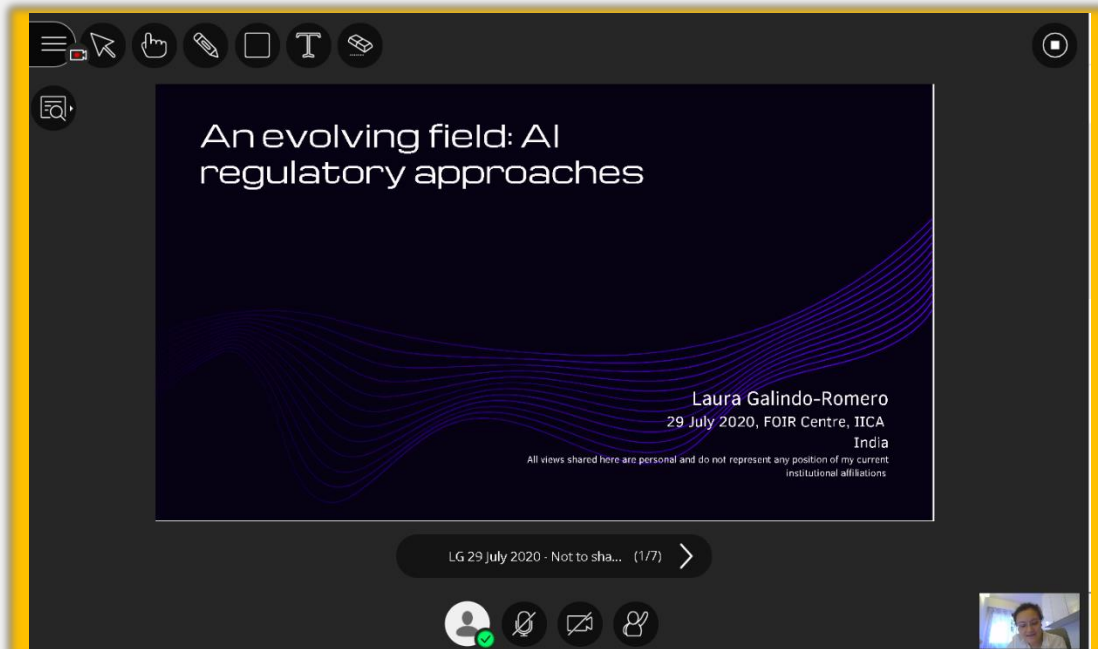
An evolving field: AI regulatory approaches

Laura Galindo-Romero
29 July 2020, FOIR Centre, IICA
India
All views shared here are personal and do not represent any position of my current institutional affiliations

LG 29 July 2020 - Not to sha... (1/7)